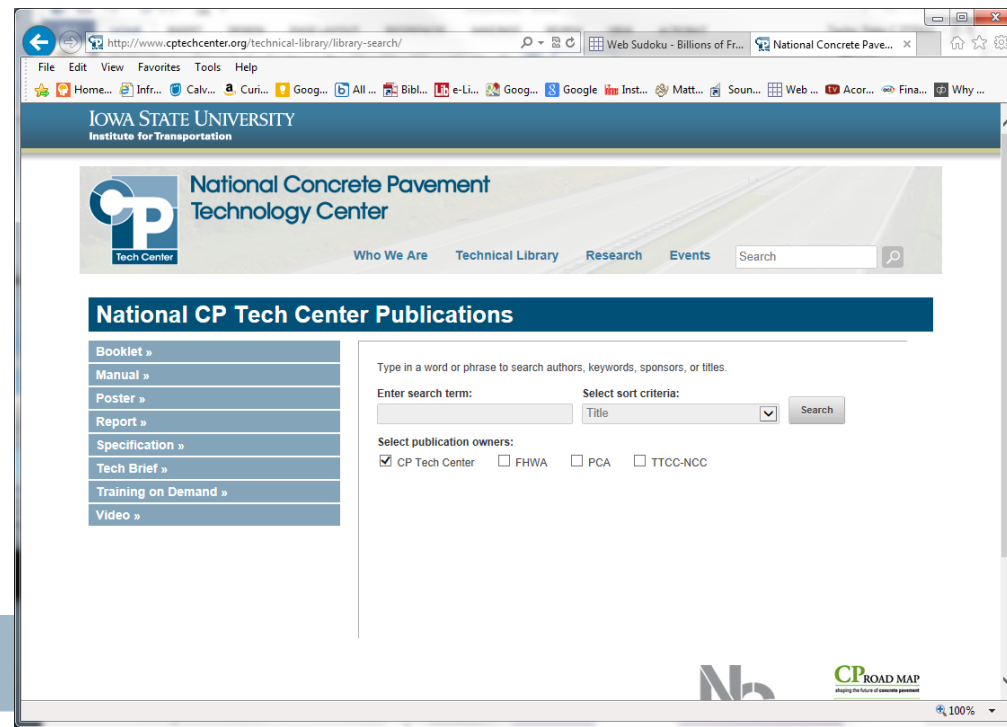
http://www.cptechcenter.org/technical-library/library-search/

Web Sudoku - Billions of Fr...

National Concrete Pave...

File Edit View Favorites Tools Help

Home... Infr... Calv... Curi... Goog... All ... Bibl... e-Li... Goog... Google Inst... Matt... Soun... Web ... Acor... Fina... Why ...

IOWA STATE UNIVERSITY
Institute for Transportation

CP Tech Center

National Concrete Pavement Technology Center

Who We Are Technical Library Research Events Search

National CP Tech Center Publications

Booklet »
Manual »
Poster »
Report »
Specification »
Tech Brief »
Training on Demand »
Video »

Type in a word or phrase to search authors, keywords, sponsors, or titles.

Enter search term:

Select sort criteria:

Title

Search

Select publication owners:

CP Tech Center FHWA PCA TTCC-NCC

CP ROAD MAP
shaping the future of concrete pavement

100%